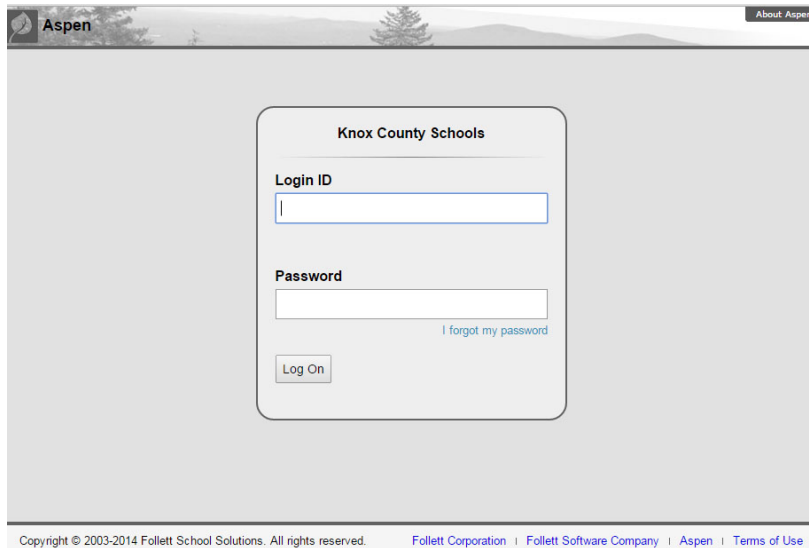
Aspen

About Aspen

Knox County Schools

Login ID

Password

I forgot my password

Log On

Copyright © 2003-2014 Follett School Solutions. All rights reserved.

Follett Corporation | Follett Software Company | Aspen | Terms of Use